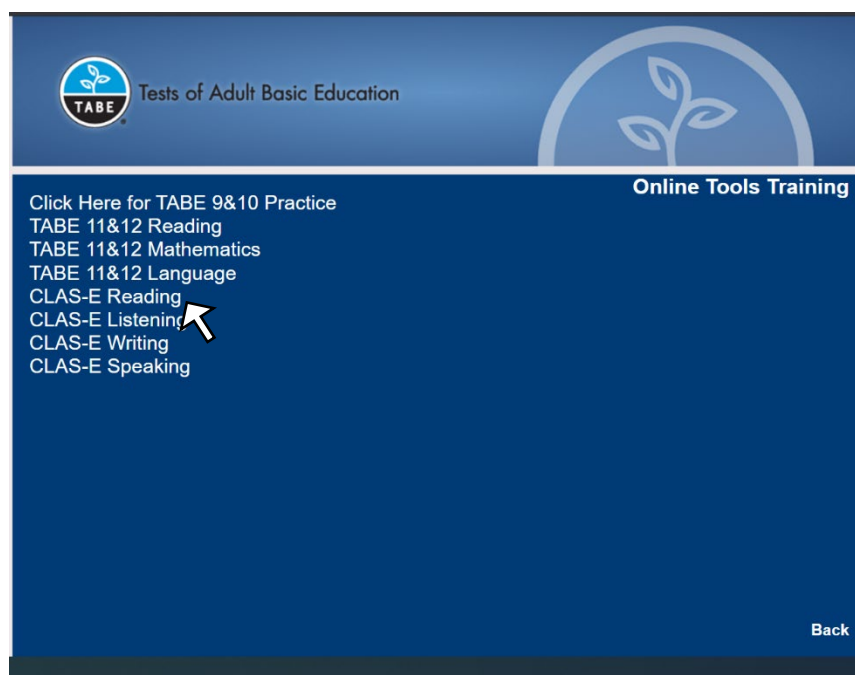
TABE

Tests of Adult Basic Education

Online Tools Training

Click Here for TABE 9&10 Practice
TABE 11&12 Reading
TABE 11&12 Mathematics
TABE 11&12 Language
CLAS-E Reading
CLAS-E Listening
CLAS-E Writing
CLAS-E Speaking

Back